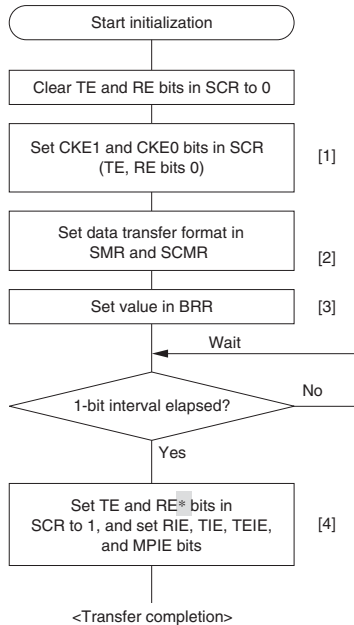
Start initialization

Clear TE and RE bits in SCR to 0

Set CKE1 and CKE0 bits in SCR (TE, RE bits 0)

[1]

Set data transfer format in SMR and SCMR

[2]

Set value in BRR

[3]

Wait

1-bit interval elapsed?

No

Yes

Set TE and RE* bits in SCR to 1, and set RIE, TIE, TEIE, and MPIE bits

[4]

<Transfer completion>